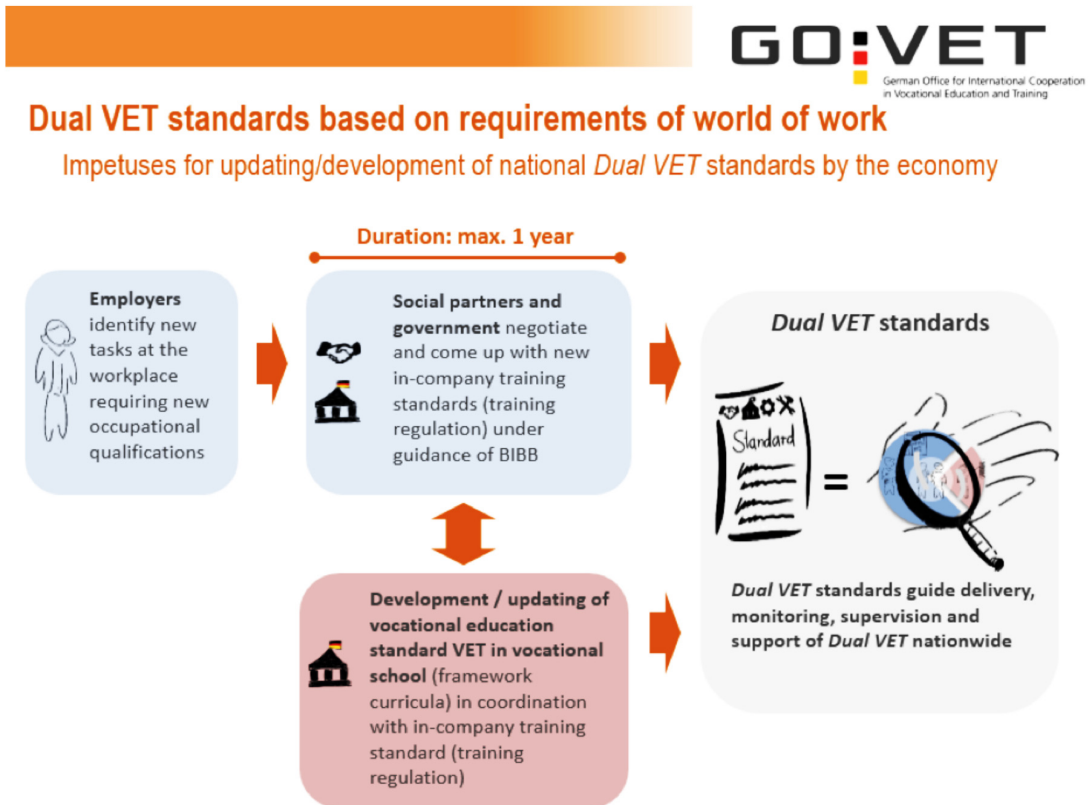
GO:VET
German Office for International Cooperation in Vocational Education and Training

Dual VET standards based on requirements of world of work

Impetuses for updating/development of national Dual VET standards by the economy

Duration: max. 1 year

Employers identify new tasks at the workplace requiring new occupational qualifications

Social partners and government negotiate and come up with new in-company training standards (training regulation) under guidance of BIBB

Dual VET standards

Standard

=

Development / updating of vocational education standard VET in vocational school (framework curricula) in coordination with in-company training standard (training regulation)

Dual VET standards guide delivery, monitoring, supervision and support of Dual VET nationwide